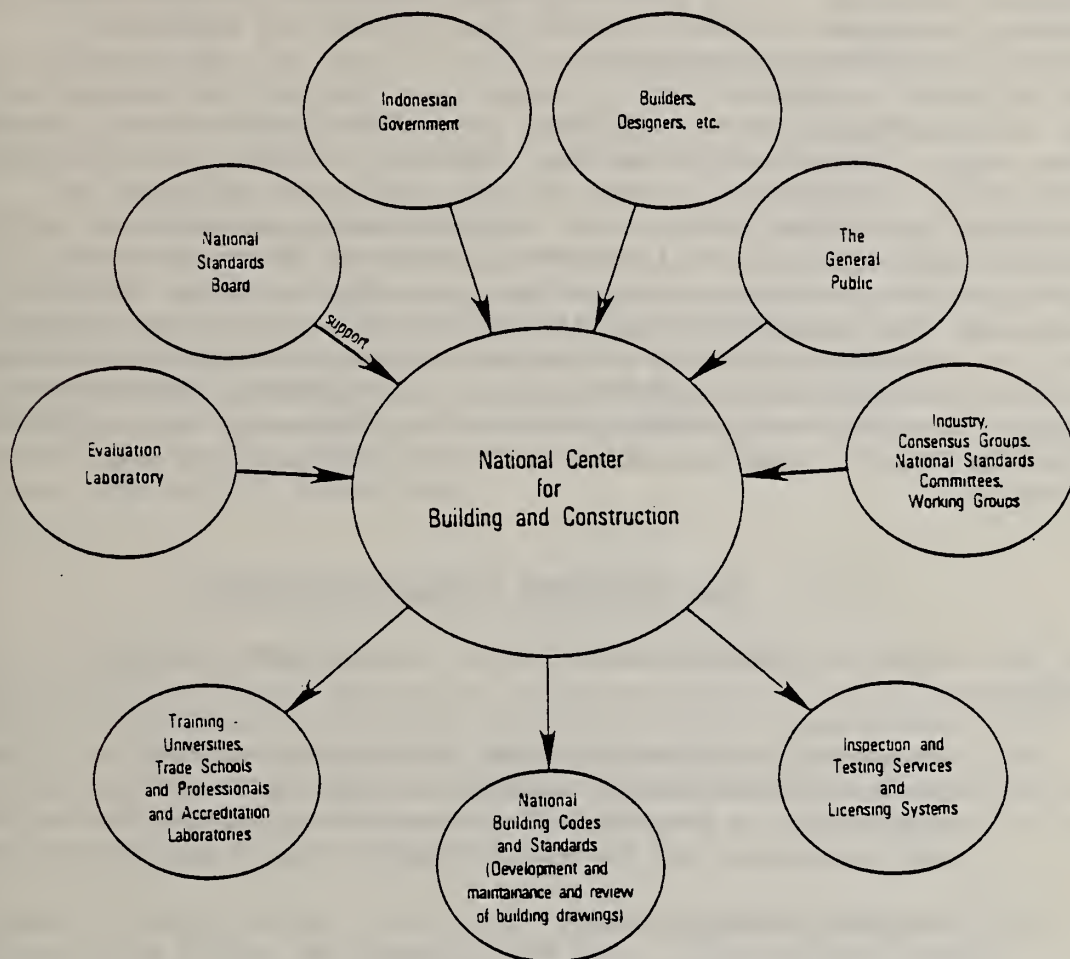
Indonesian Government

Builders, Designers, etc.

National Standards Board

The General Public

support

Evaluation Laboratory

National Center for Building and Construction

Industry, Consensus Groups, National Standards Committees, Working Groups

Training - Universities, Trade Schools and Professionals and Accreditation Laboratories

National Building Codes and Standards (Development and maintainance and review of building drawings)

Inspection and Testing Services and Licensing Systems